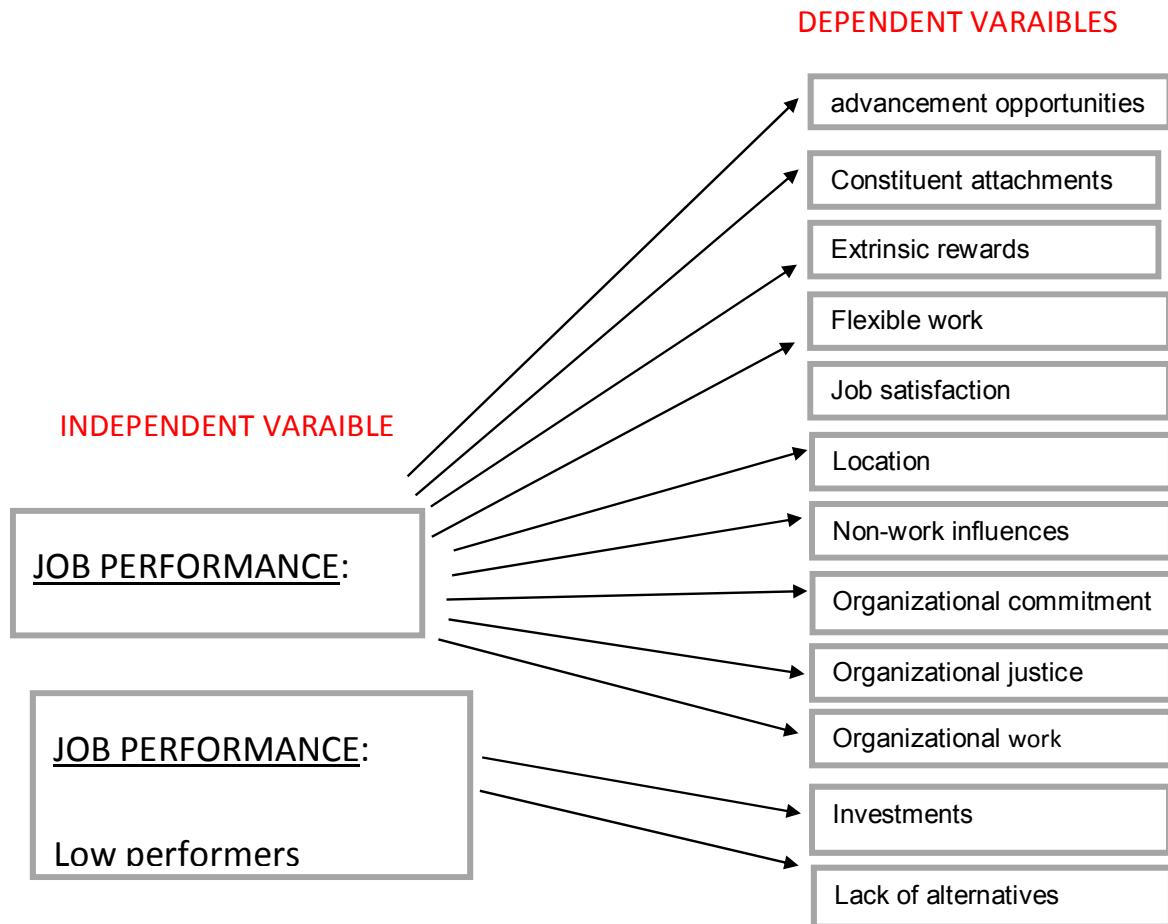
DEPENDENT VARAIBLES

advancement opportunities

Constituent attachments

Extrinsic rewards

Flexible work

Job satisfaction

INDEPENDENT VARAIBLE

Location

Non-work influences

JOB PERFORMANCE:

Organizational commitment

Organizational justice

Organizational work

JOB PERFORMANCE:

Low performers

Investments

Lack of alternatives